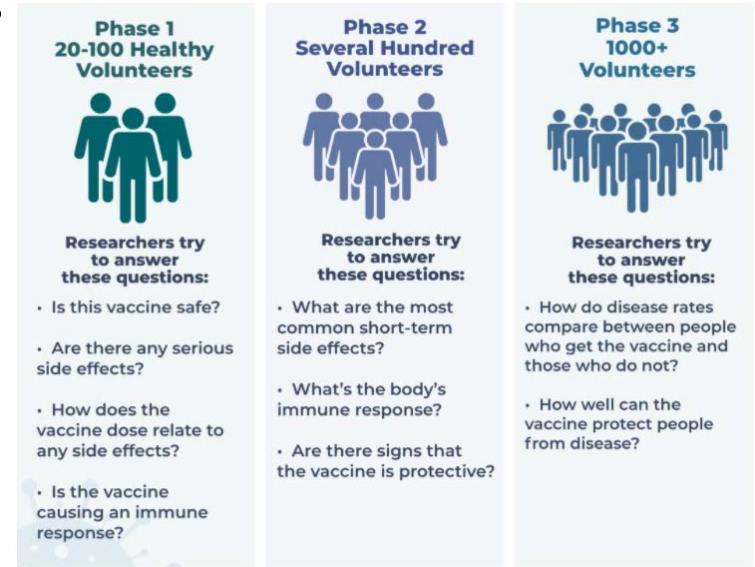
Phase 1
20-100 Healthy Volunteers

Researchers try to answer these questions:

• Is this vaccine safe?

• Are there any serious side effects?

• How does the vaccine dose relate to any side effects?

• Is the vaccine causing an immune response?

Phase 2
Several Hundred Volunteers

Researchers try to answer these questions:

• What are the most common short-term side effects?

• What's the body's immune response?

• Are there signs that the vaccine is protective?

Phase 3
1000+ Volunteers

Researchers try to answer these questions:

• How do disease rates compare between people who get the vaccine and those who do not?

• How well can the vaccine protect people from disease?